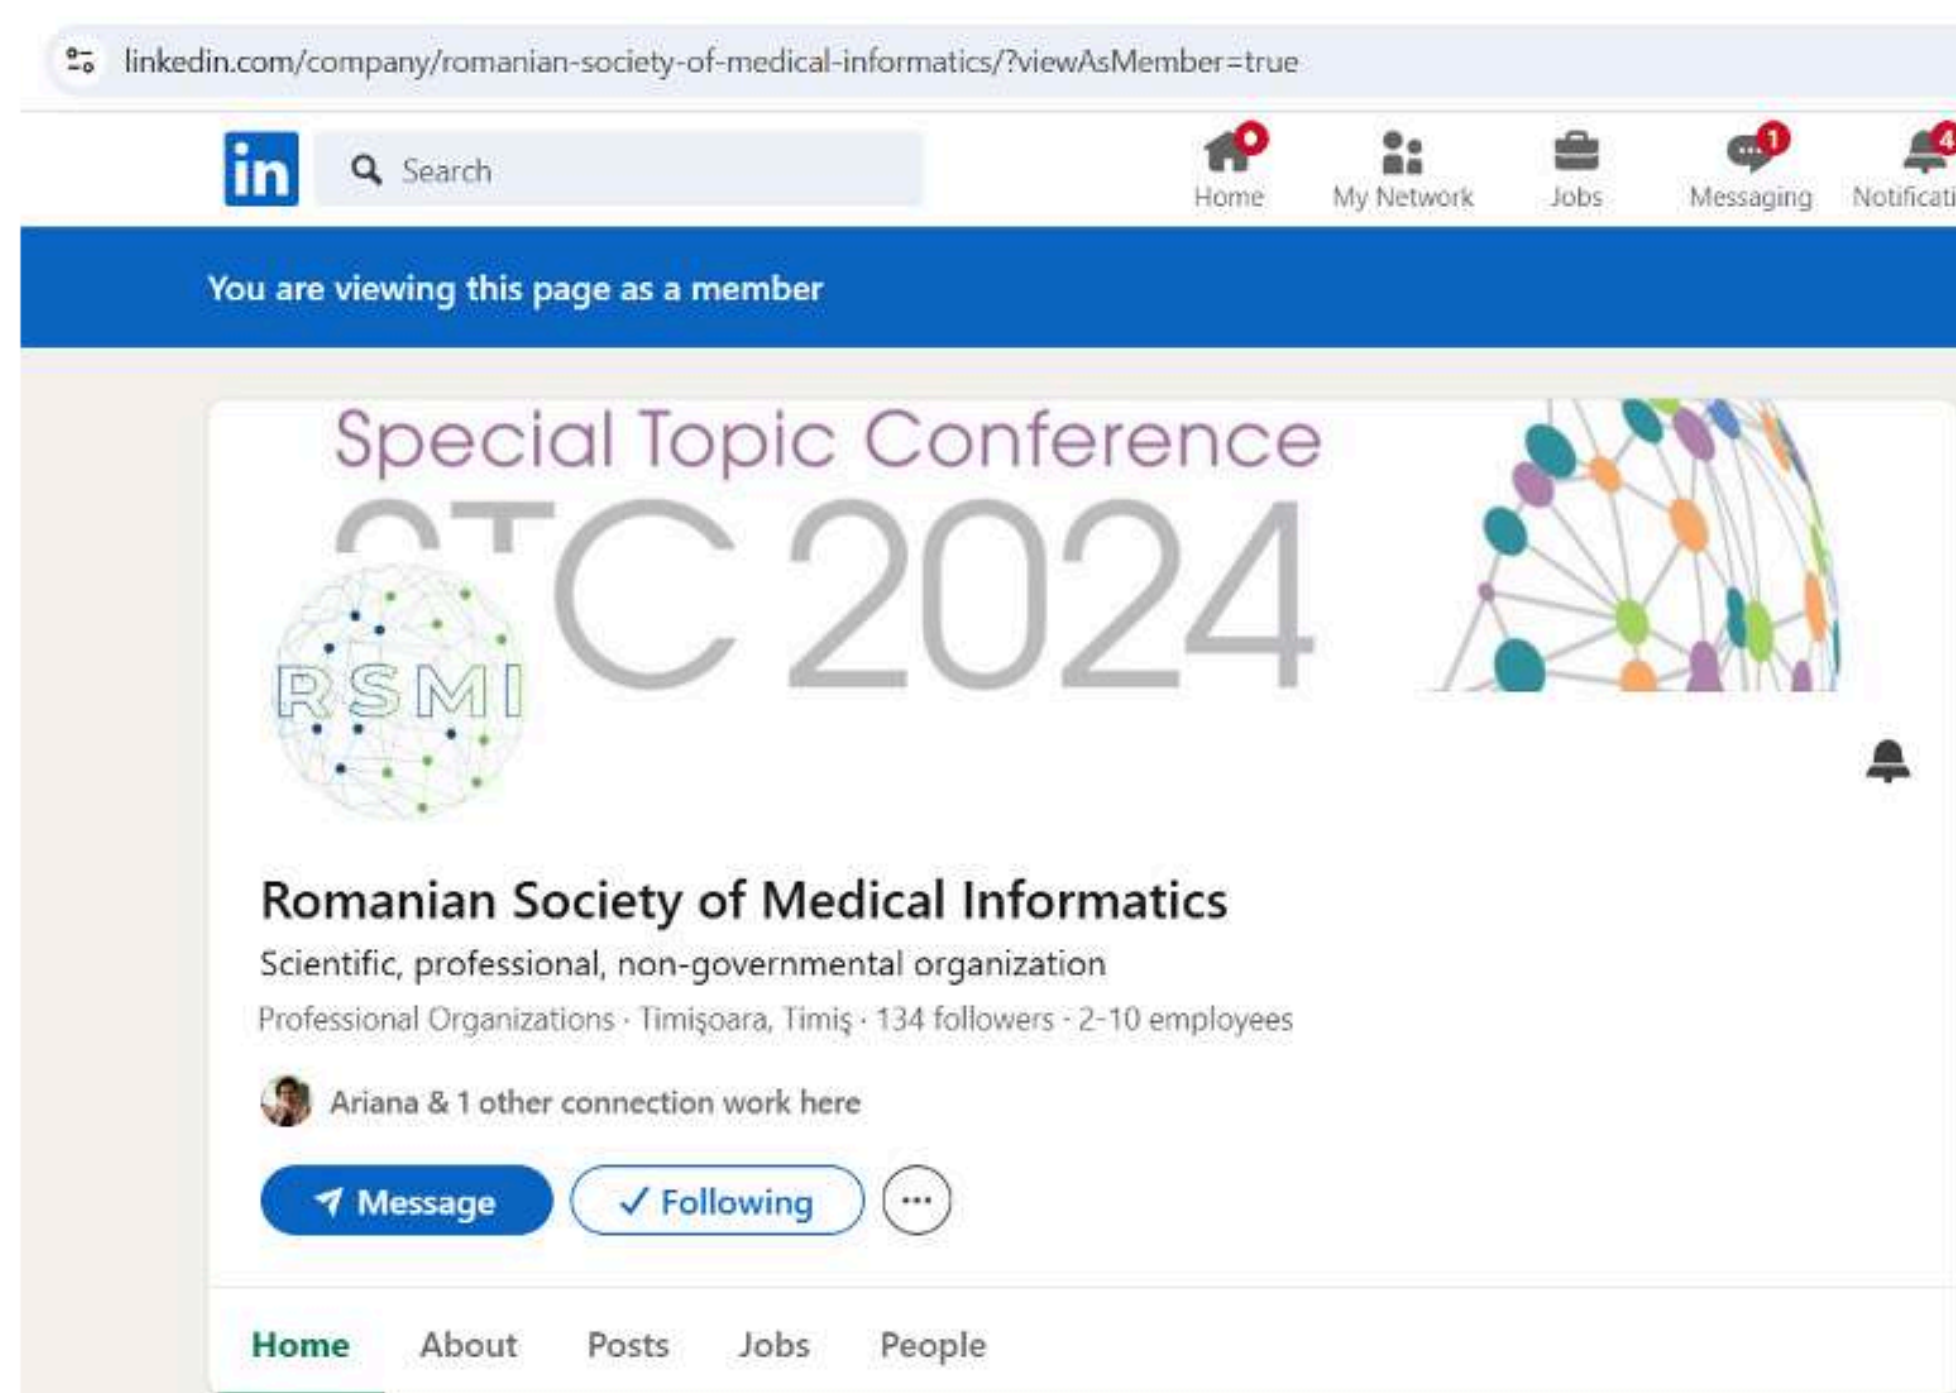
linkedin.com/company/romanian-society-of-medical-informatics/?viewAsMember=true

in Search

Home My Network Jobs 1 Messaging 4 Notificati

You are viewing this page as a member

Special Topic Conference
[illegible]C 2024

RSMI

Romanian Society of Medical Informatics

Scientific, professional, non-governmental organization

Professional Organizations · Timişoara, Timiş · 134 followers · 2-10 employees

Ariana & 1 other connection work here

Message ✓ Following ···

Home About Posts Jobs People